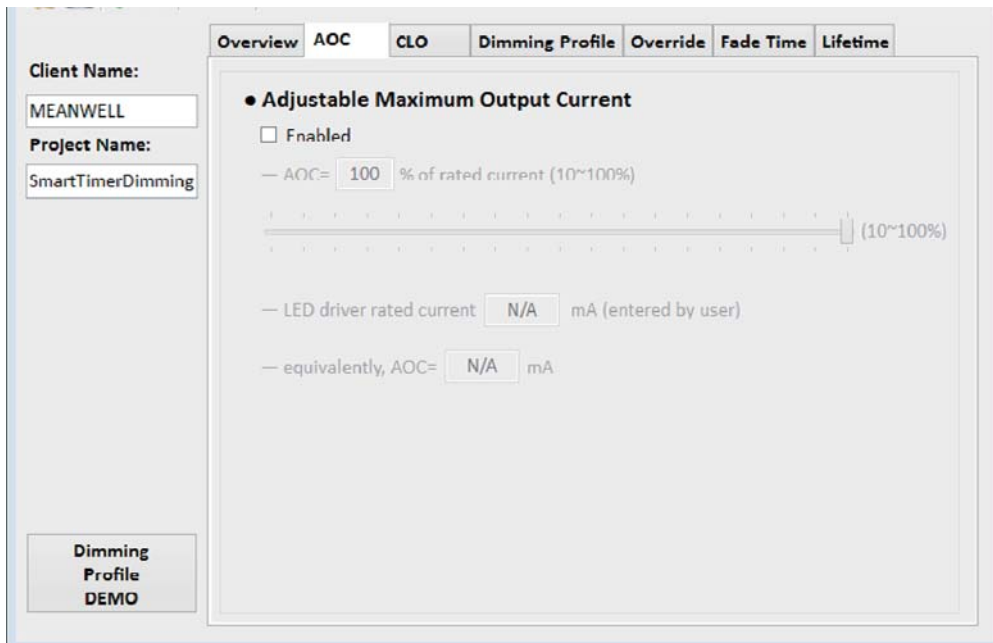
Client Name:

MEANWELL

Project Name:

SmartTimerDimming

Overview | AOC | CLO | Dimming Profile | Override | Fade Time | Lifetime

• Adjustable Maximum Output Current

☐ Enabled

— AOC= 100 % of rated current (10~100%)

(10~100%)

— LED driver rated current N/A mA (entered by user)

— equivalently, AOC= N/A mA

Dimming Profile DEMO